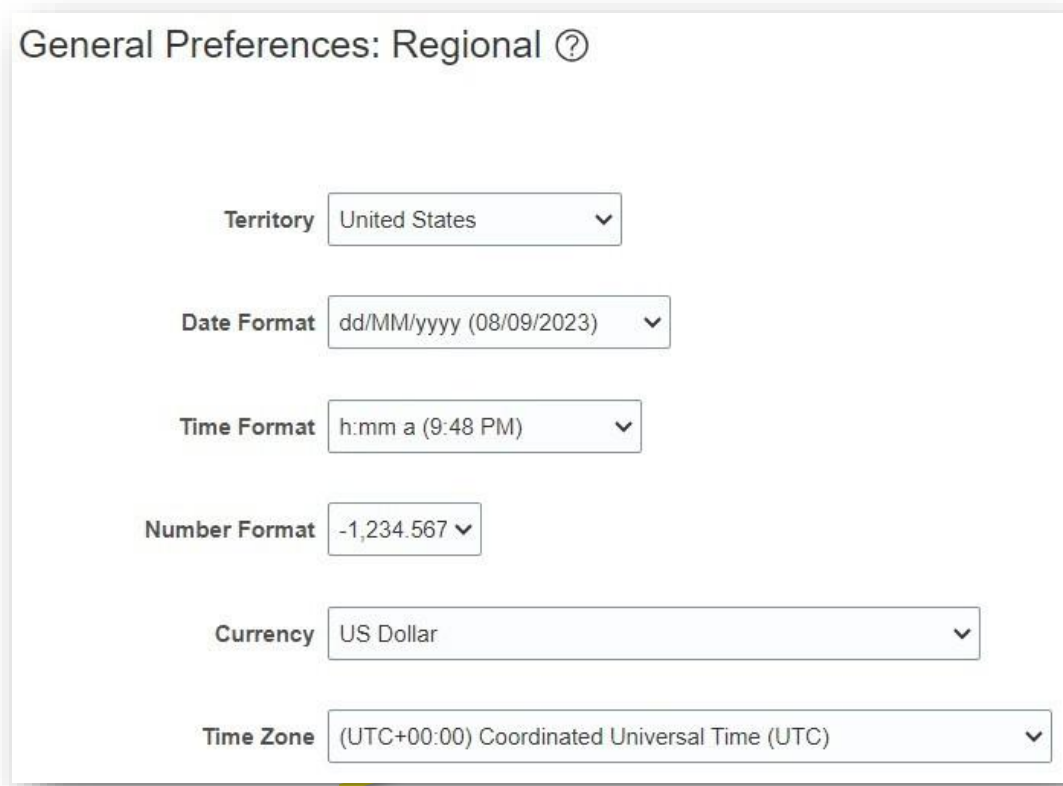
General Preferences: Regional ⓘ

Territory United States

Date Format dd/MM/yyyy (08/09/2023)

Time Format h:mm a (9:48 PM)

Number Format -1,234.567

Currency US Dollar

Time Zone (UTC+00:00) Coordinated Universal Time (UTC)